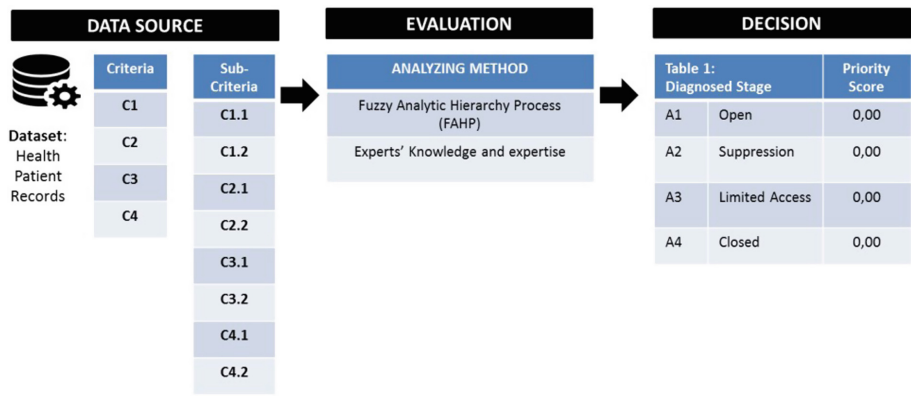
DATA SOURCE

Dataset: Health Patient Records

| Criteria |
|---|
| C1 |
| C2 |
| C3 |
| C4 |

| Sub-Criteria |
|---|
| C1.1 |
| C1.2 |
| C2.1 |
| C2.2 |
| C3.1 |
| C3.2 |
| C4.1 |
| C4.2 |

EVALUATION

| ANALYZING METHOD |
|---|
| Fuzzy Analytic Hierarchy Process (FAHP) |
| Experts' Knowledge and expertise |

DECISION

| Table 1: Diagnosed Stage | | Priority Score |
|---|---|---|
| A1 | Open | 0,00 |
| A2 | Suppression | 0,00 |
| A3 | Limited Access | 0,00 |
| A4 | Closed | 0,00 |